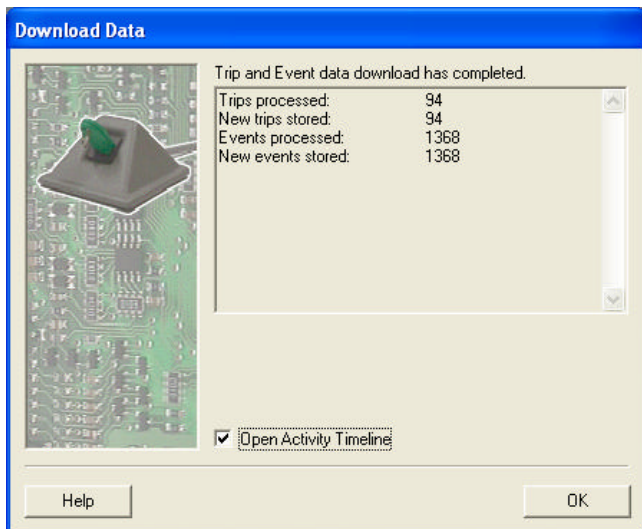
Download Data

Trip and Event data download has completed.

| | |
|---|---|
| Trips processed: | 94 |
| New trips stored: | 94 |
| Events processed: | 1368 |
| New events stored: | 1368 |

Open Activity Timeline

Help

OK